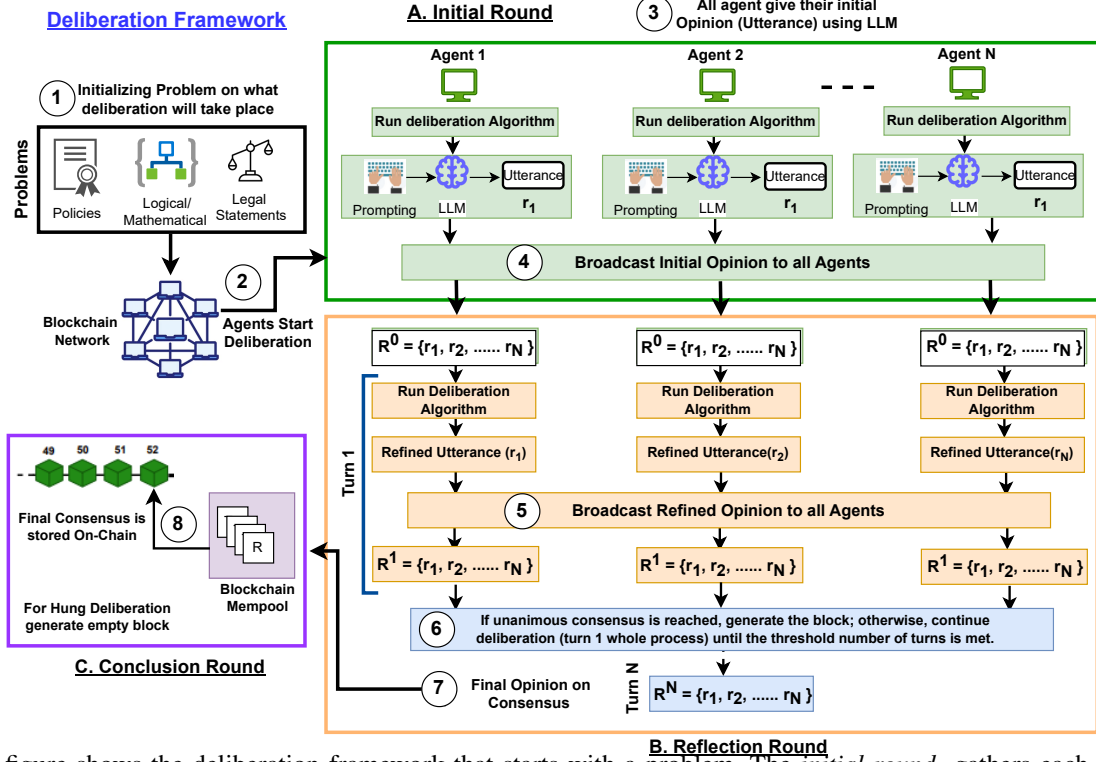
Deliberation Framework

A. Initial Round

3 All agent give their initial Opinion (Utterance) using LLM

1 Initializing Problem on what deliberation will take place

Problems

Policies

Logical/ Mathematical

Legal Statements

Agent 1

Agent 2

Agent N

Run deliberation Algorithm

Run deliberation Algorithm

Run deliberation Algorithm

Prompting LLM Utterance $r_1$

Prompting LLM Utterance $r_1$

Prompting LLM Utterance $r_1$

4 Broadcast Initial Opinion to all Agents

2 Agents Start Deliberation

Blockchain Network

$R^0 = \{r_1, r_2, ...... r_N\}$

$R^0 = \{r_1, r_2, ...... r_N\}$

$R^0 = \{r_1, r_2, ...... r_N\}$

Turn 1

Run Deliberation Algorithm

Run Deliberation Algorithm

Run Deliberation Algorithm

Refined Utterance ($r_1$)

Refined Utterance($r_2$)

Refined Utterance($r_N$)

5 Broadcast Refined Opinion to all Agents

$R^1 = \{r_1, r_2, ...... r_N\}$

$R^1 = \{r_1, r_2, ...... r_N\}$

$R^1 = \{r_1, r_2, ...... r_N\}$

49 50 51 52

Final Consensus is stored On-Chain

8

R

Blockchain Mempool

For Hung Deliberation generate empty block

C. Conclusion Round

6 If unanimous consensus is reached, generate the block; otherwise, continue deliberation (turn 1 whole process) until the threshold number of turns is met.

7 Final Opinion on Consensus

Turn N

$R^N = \{r_1, r_2, ...... r_N\}$

B. Reflection Round

figure shows the deliberation framework that starts with a problem. The initial round gathers each